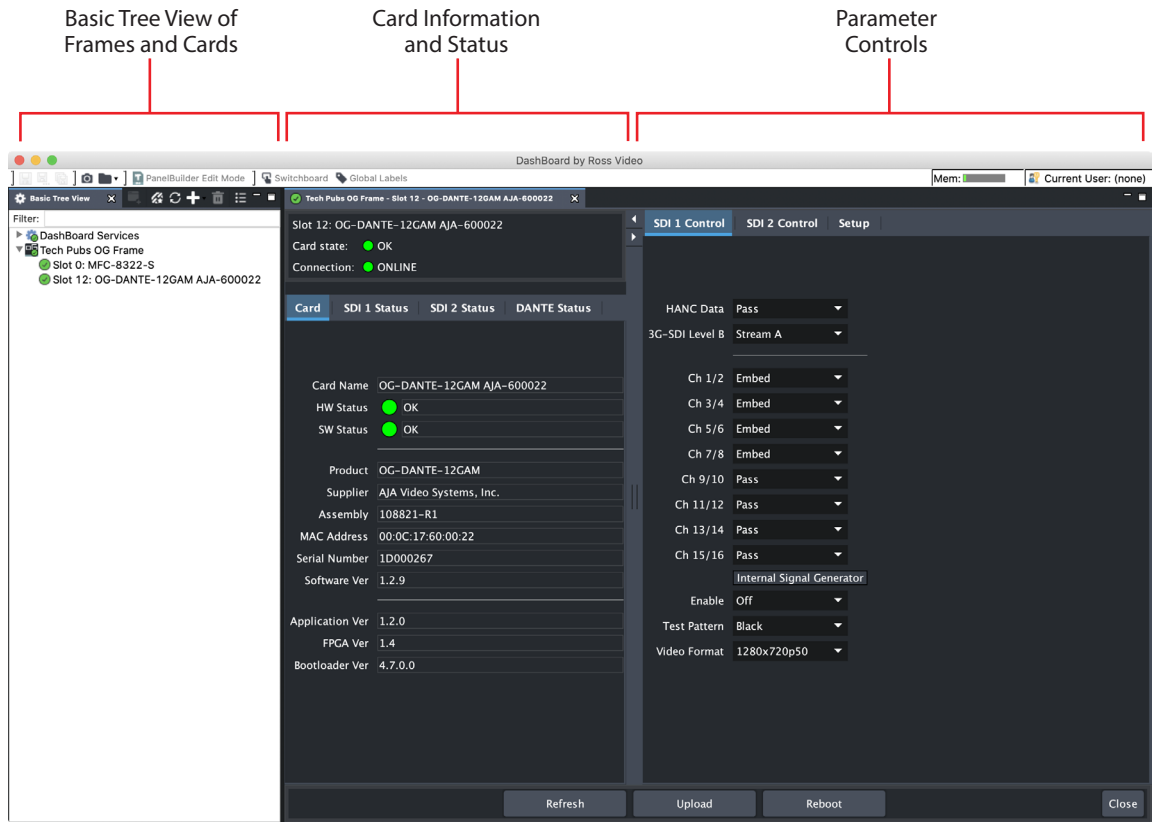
Basic Tree View of Frames and Cards

Card Information and Status

Parameter Controls

DashBoard by Ross Video

PanelBuilder Edit Mode
Switchboard
Global Labels
Mem:
Current User: (none)

Basic Tree View
Filter:
DashBoard Services
Tech Pubs OG Frame
Slot 0: MFC-8322-S
Slot 12: OG-DANTE-12GAM AJA-600022

Tech Pubs OG Frame - Slot 12 - OG-DANTE-12GAM AJA-600022

Slot 12: OG-DANTE-12GAM AJA-600022
Card state: OK
Connection: ONLINE

Card | SDI 1 Status | SDI 2 Status | DANTE Status

Card Name OG-DANTE-12GAM AJA-600022
HW Status OK
SW Status OK
Product OG-DANTE-12GAM
Supplier AJA Video Systems, Inc.
Assembly 108821-R1
MAC Address 00:0C:17:60:00:22
Serial Number 1D000267
Software Ver 1.2.9
Application Ver 1.2.0
FPGA Ver 1.4
Bootloader Ver 4.7.0.0

SDI 1 Control | SDI 2 Control | Setup

HANC Data Pass
3G-SDI Level B Stream A
Ch 1/2 Embed
Ch 3/4 Embed
Ch 5/6 Embed
Ch 7/8 Embed
Ch 9/10 Pass
Ch 11/12 Pass
Ch 13/14 Pass
Ch 15/16 Pass
Internal Signal Generator
Enable Off
Test Pattern Black
Video Format 1280x720p50

Refresh
Upload
Reboot
Close